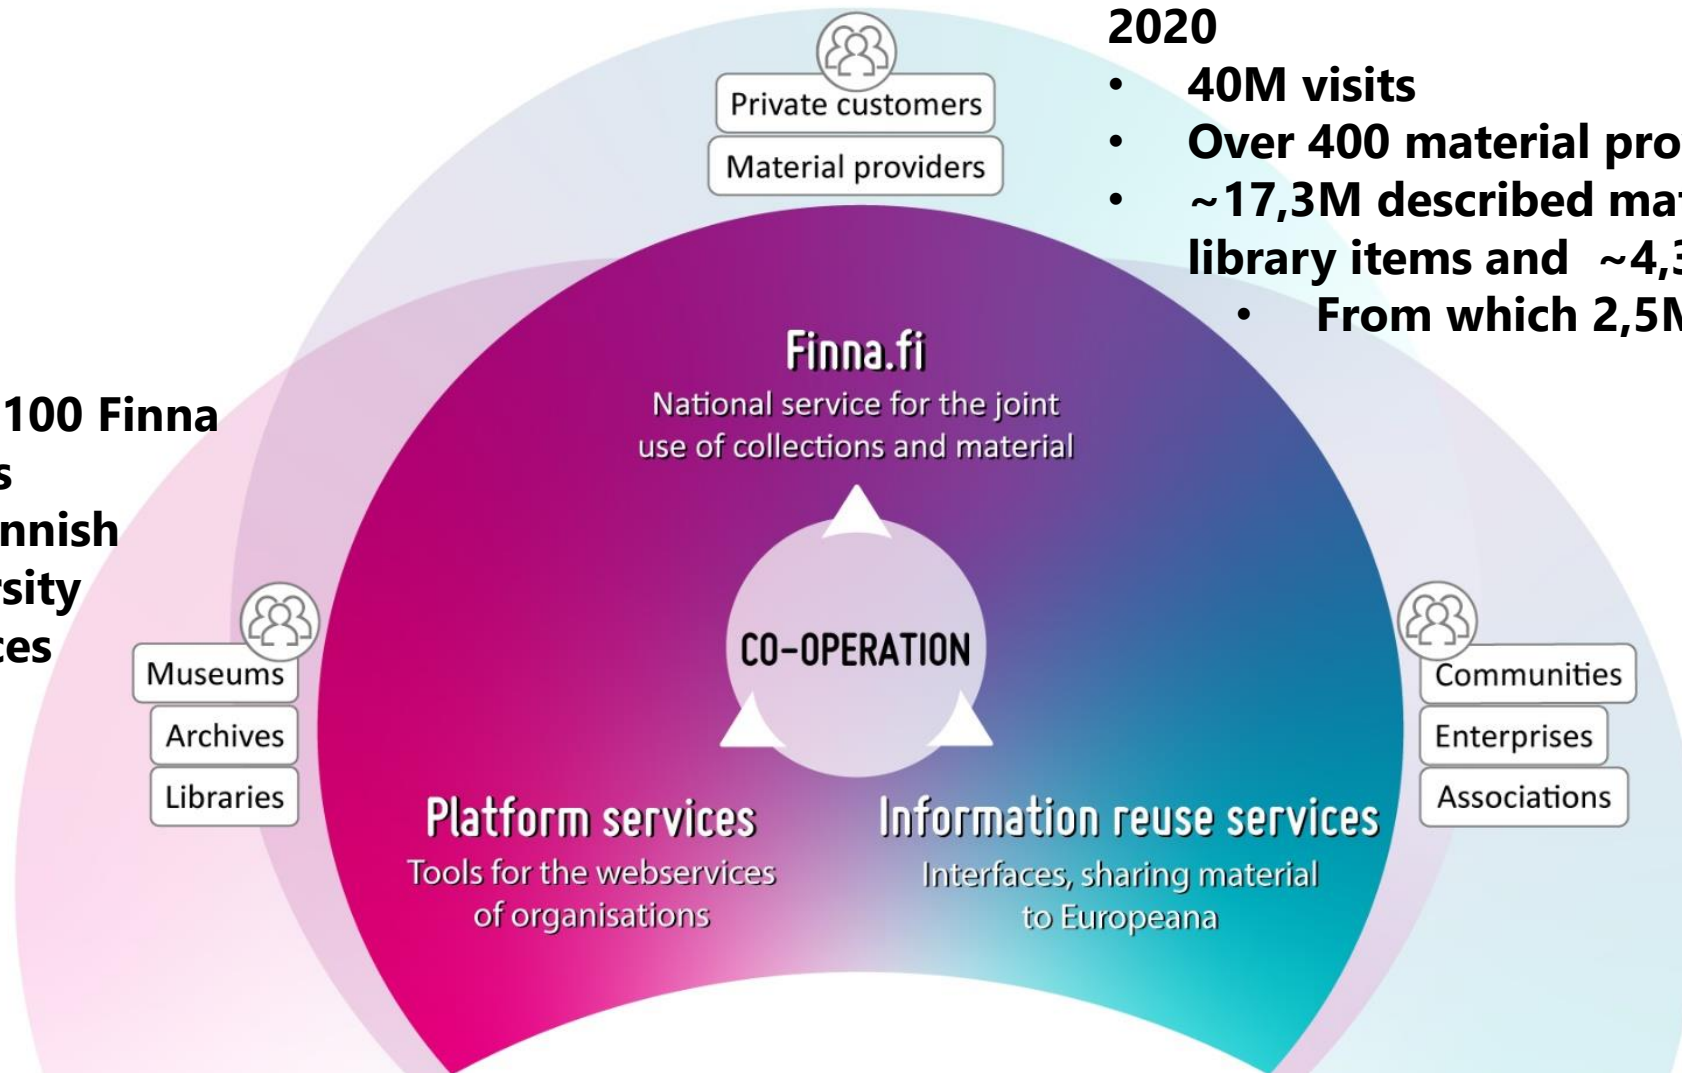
2020

- 40M visits
- Over 400 material pro
- ~17,3M described ma library items and ~4,3
  - From which 2,5M

100 Finna
s
nnish
rsity
ces

Private customers

Material providers

Finna.fi

National service for the joint use of collections and material

CO-OPERATION

Museums

Archives

Libraries

Communities

Enterprises

Associations

Platform services

Tools for the webservices of organisations

Information reuse services

Interfaces, sharing material to Europeana